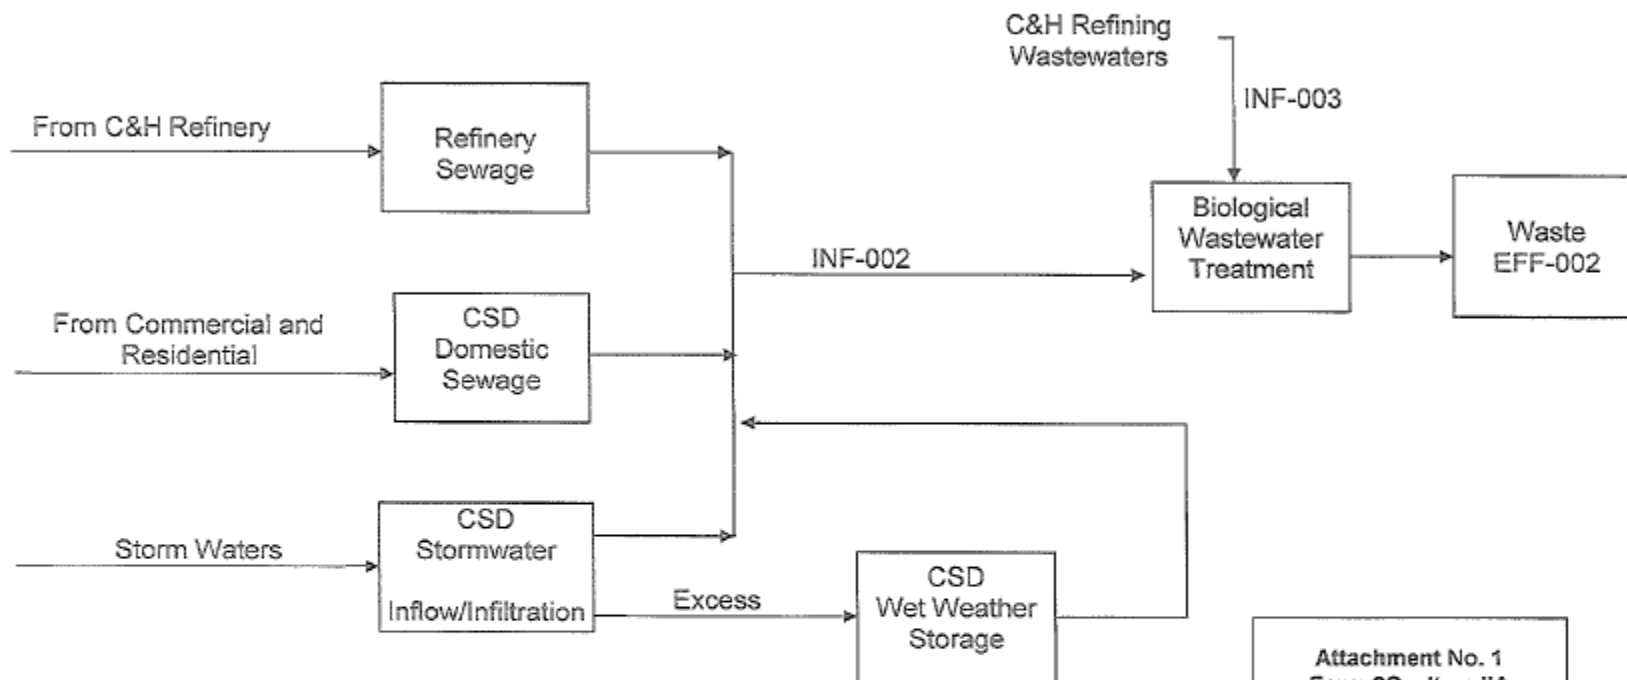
C&H Refining Wastewaters

INF-003

From C&H Refinery

Refinery Sewage

INF-002

Biological Wastewater Treatment

Waste EFF-002

From Commercial and Residential

CSD Domestic Sewage

Storm Waters

CSD Stormwater

Inflow/Infiltration

Excess

CSD Wet Weather Storage

Attachment No. 1

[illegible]